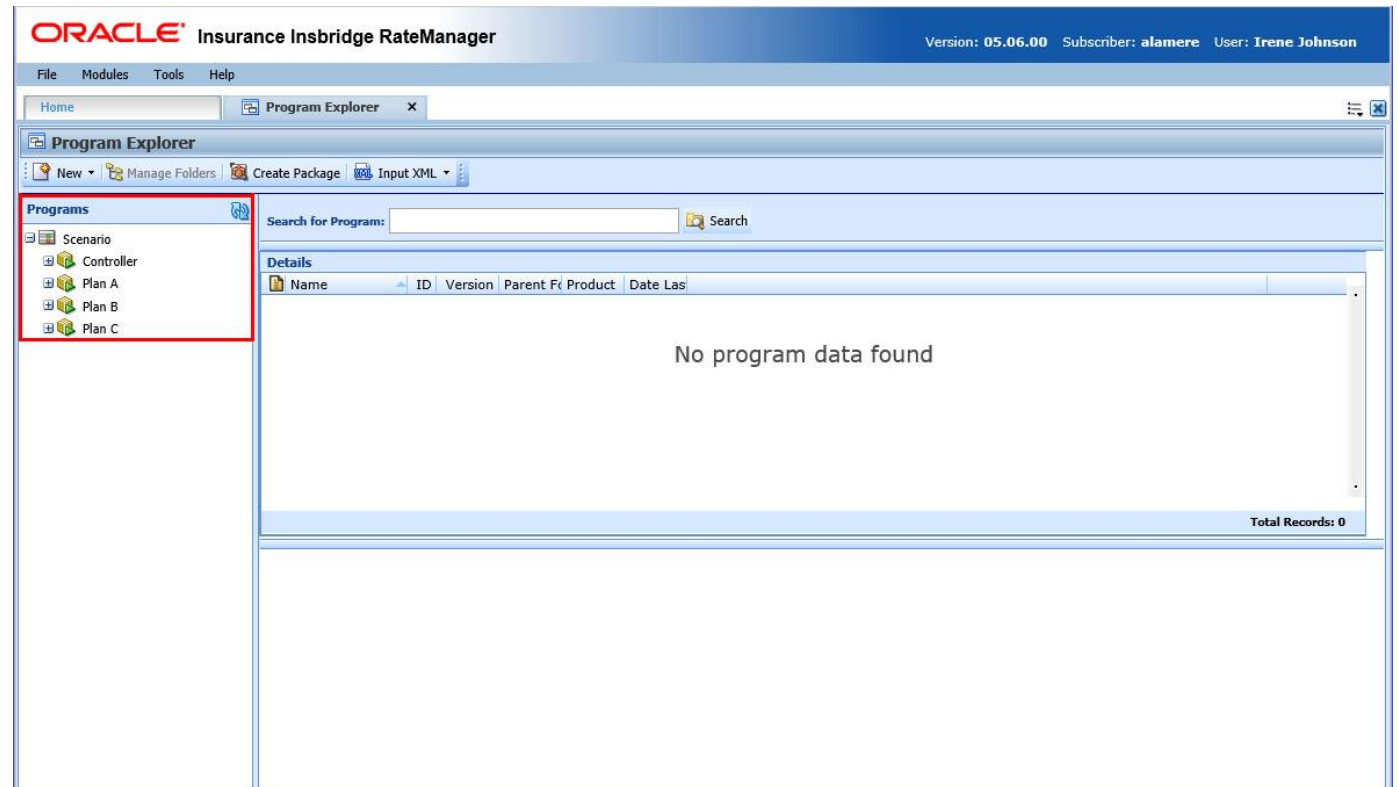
ORACLE Insurance Insbridge RateManager

Version: 05.06.00 Subscriber: alamere User: Irene Johnson

File Modules Tools Help

Home

Program Explorer ×

Program Explorer

New Manage Folders Create Package Input XML

Programs

Scenario
Controller
Plan A
Plan B
Plan C

Search for Program: Search

Details

| Name | ID | Version | Parent Fc | Product | Date Las |
|---|---|---|---|---|---|

No program data found

Total Records: 0